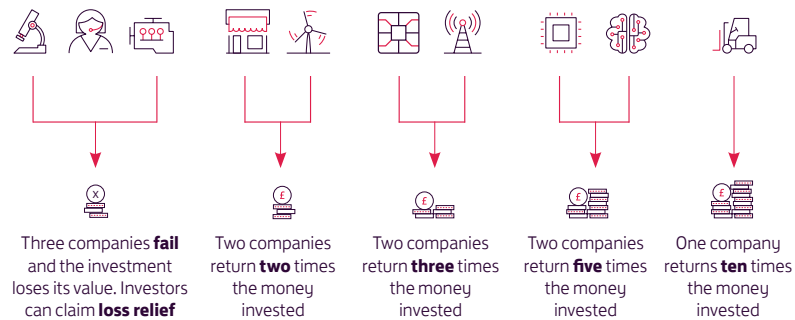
Three companies **fail** and the investment loses its value. Investors can claim **loss relief**

Two companies return **two** times the money invested

Two companies return **three** times the money invested

Two companies return **five** times the money invested

One company returns **ten** times the money invested